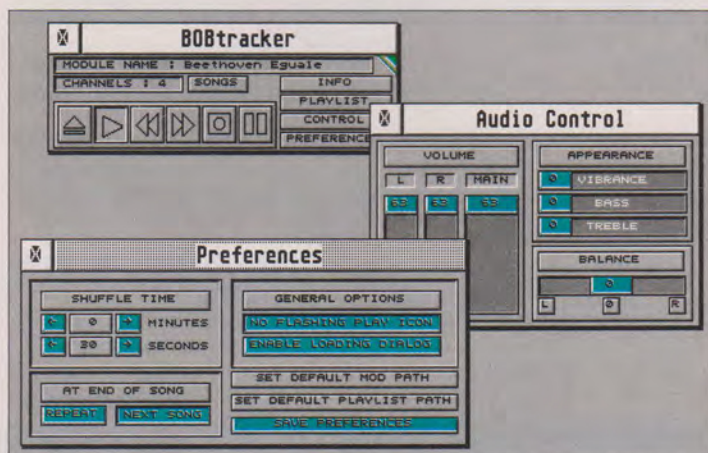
BOBtracker
MODULE NAME : Beethoven Eguale
CHANNELS : 4
SONGS
INFO
PLAYLIST
CONTROL
PREFERENCE

Audio Control
VOLUME
L
R
MAIN
63
63
63
APPEARANCE
0
VIBRANCE
0
BASS
0
TREBLE
BALANCE
0
L
0
R

Preferences
SHUFFLE TIME
←
0
→
MINUTES
←
30
→
SECONDS
AT END OF SONG
REPEAT
NEXT SONG
GENERAL OPTIONS
NO FLASHING PLAY ICON
ENABLE LOADING DIALOG
SET DEFAULT MOD PATH
SET DEFAULT PLAYLIST PATH
SAVE PREFERENCES